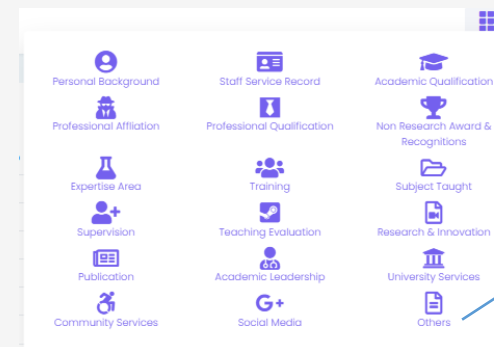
Personal Background
Staff Service Record
Academic Qualification
Professional Affliation
Professional Qualification
Non Research Award & Recognitions
Expertise Area
Training
Subject Taught
Supervision
Teaching Evaluation
Research & Innovation
Publication
Academic Leadership
University Services
Community Services
Social Media
Others